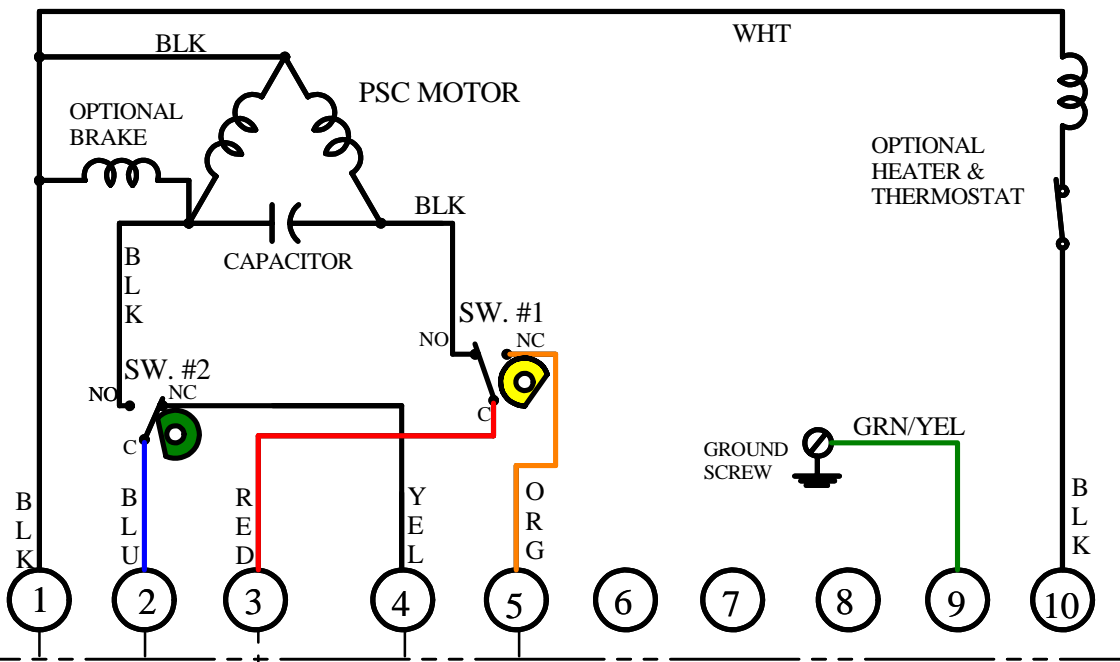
WHT

BLK

PSC MOTOR

OPTIONAL BRAKE

OPTIONAL HEATER & THERMOSTAT

BLK

CAPACITOR

B L K

SW. #1

NO

NC

SW. #2

NO

NC

C

C

GROUND SCREW

GRN/YEL

B L K

B L U

R E D

Y E L

O R G

B L K

1

2

3

4

5

6

7

8

9

10